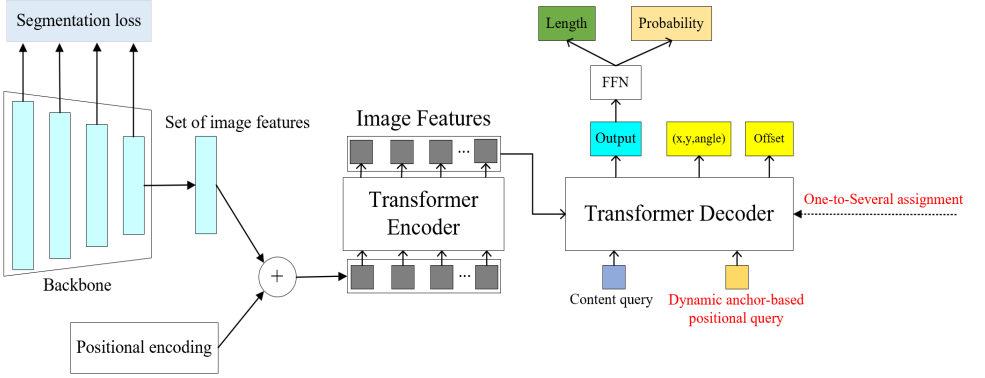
Segmentation loss

Backbone

Set of image features

Positional encoding

+

Image Features

...

Transformer Encoder

...

Length

Probability

FFN

Output

(x,y,angle)

Offset

Transformer Decoder

One-to-Several assignment

Content query

Dynamic anchor-based positional query